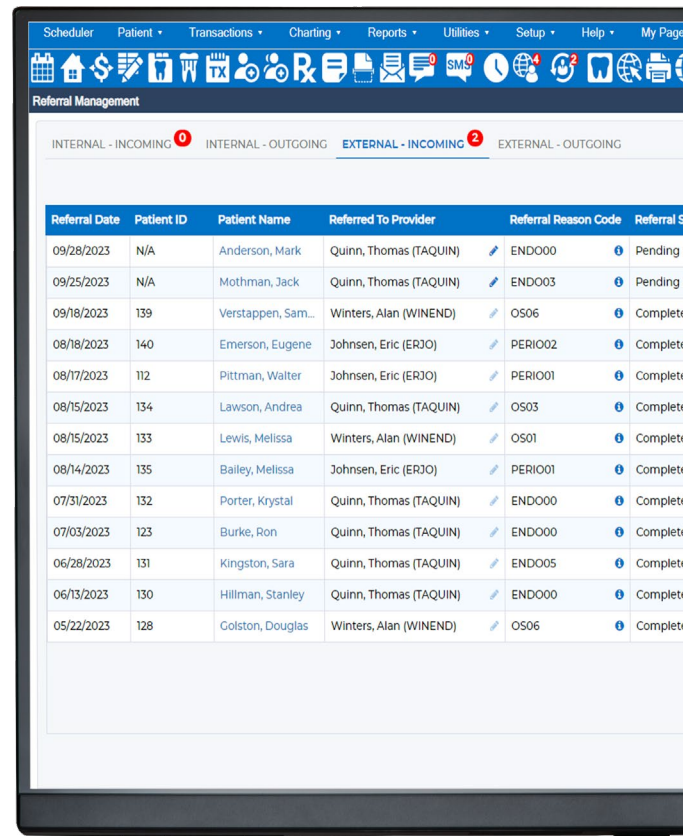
Scheduler Patient ▾ Transactions ▾ Charting ▾ Reports ▾ Utilities ▾ Setup ▾ Help ▾ My Page

0 0 4 2

Referral Management

INTERNAL - INCOMING 0 INTERNAL - OUTGOING EXTERNAL - INCOMING 2 EXTERNAL - OUTGOING

| Referral Date | Patient ID | Patient Name | Referred To Provider | Referral Reason Code | Referral S |
|---|---|---|---|---|---|
| 09/28/2023 | N/A | Anderson, Mark | Quinn, Thomas (TAQUIN) | ENDO00 | Pending |
| 09/25/2023 | N/A | Mothman, Jack | Quinn, Thomas (TAQUIN) | ENDO03 | Pending |
| 09/18/2023 | 139 | Verstappen, Sam... | Winters, Alan (WINEND) | OS06 | Complete |
| 08/18/2023 | 140 | Emerson, Eugene | Johnsen, Eric (ERJO) | PERIO02 | Complete |
| 08/17/2023 | 112 | Pittman, Walter | Johnsen, Eric (ERJO) | PERIO01 | Complete |
| 08/15/2023 | 134 | Lawson, Andrea | Quinn, Thomas (TAQUIN) | OS03 | Complete |
| 08/15/2023 | 133 | Lewis, Melissa | Winters, Alan (WINEND) | OS01 | Complete |
| 08/14/2023 | 135 | Bailey, Melissa | Johnsen, Eric (ERJO) | PERIO01 | Complete |
| 07/31/2023 | 132 | Porter, Krystal | Quinn, Thomas (TAQUIN) | ENDO00 | Complete |
| 07/03/2023 | 123 | Burke, Ron | Quinn, Thomas (TAQUIN) | ENDO00 | Complete |
| 06/28/2023 | 131 | Kingston, Sara | Quinn, Thomas (TAQUIN) | ENDO05 | Complete |
| 06/13/2023 | 130 | Hillman, Stanley | Quinn, Thomas (TAQUIN) | ENDO00 | Complete |
| 05/22/2023 | 128 | Golston, Douglas | Winters, Alan (WINEND) | OS06 | Complete |